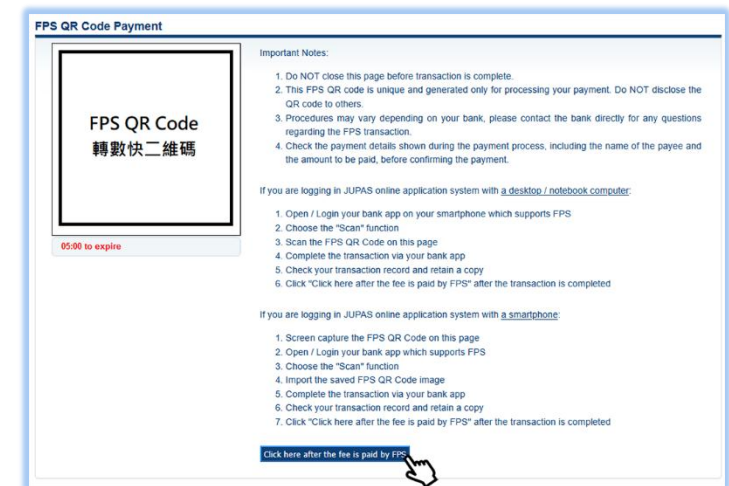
FPS QR Code Payment

FPS QR Code
轉數快二維碼

05:00 to expire

Important Notes:

1. Do NOT close this page before transaction is complete.
2. This FPS QR code is unique and generated only for processing your payment. Do NOT disclose the QR code to others.
3. Procedures may vary depending on your bank, please contact the bank directly for any questions regarding the FPS transaction.
4. Check the payment details shown during the payment process, including the name of the payee and the amount to be paid, before confirming the payment.

If you are logging in JUPAS online application system with a desktop / notebook computer:

1. Open / Login your bank app on your smartphone which supports FPS
2. Choose the "Scan" function
3. Scan the FPS QR Code on this page
4. Complete the transaction via your bank app
5. Check your transaction record and retain a copy
6. Click "Click here after the fee is paid by FPS" after the transaction is completed

If you are logging in JUPAS online application system with a smartphone:

1. Screen capture the FPS QR Code on this page
2. Open / Login your bank app which supports FPS
3. Choose the "Scan" function
4. Import the saved FPS QR Code image
5. Complete the transaction via your bank app
6. Check your transaction record and retain a copy
7. Click "Click here after the fee is paid by FPS" after the transaction is completed

Click here after the fee is paid by FPS